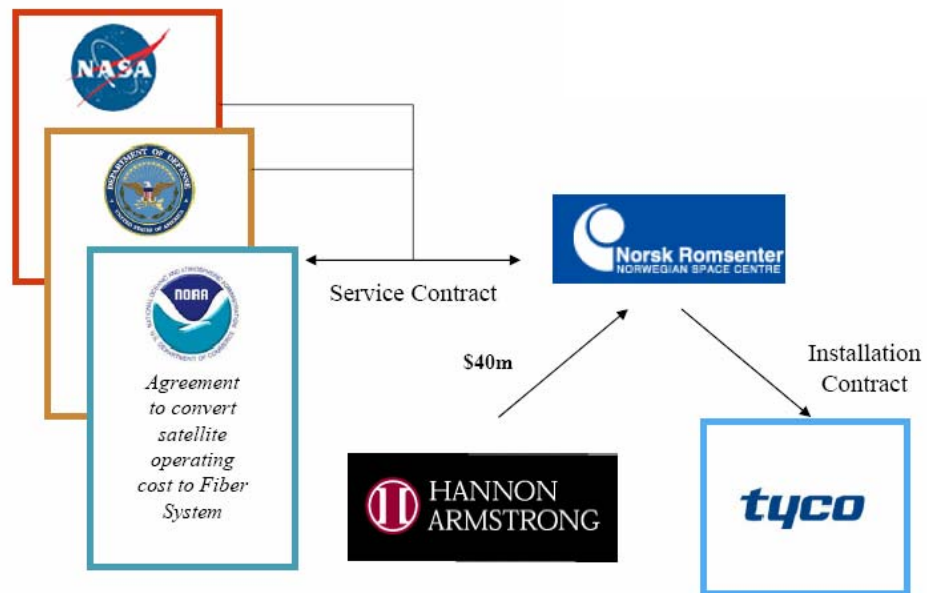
NASA

DEPARTMENT OF DEFENSE
UNITED STATES OF AMERICA

NOAA
NATIONAL OCEANIC AND ATMOSPHERIC ADMINISTRATION
U.S. DEPARTMENT OF COMMERCE

*Agreement to convert satellite operating cost to Fiber System*

Service Contract

Norsk Romsenter
NORWEGIAN SPACE CENTRE

$40m

Installation Contract

HANNON ARMSTRONG

tyco